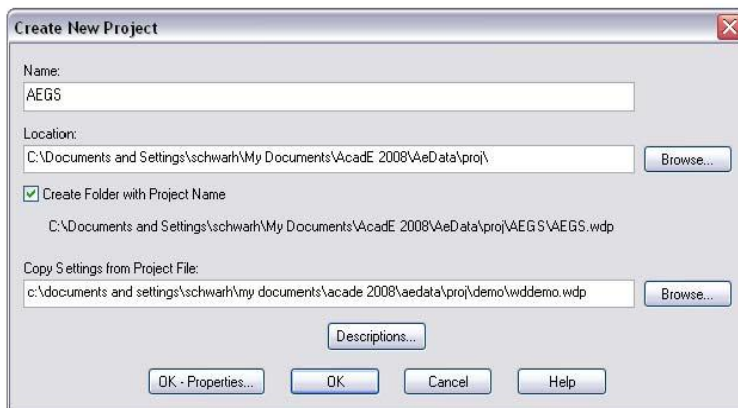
Create New Project

Name:

AEGS

Location:

C:\Documents and Settings\schwarh\My Documents\AcadE 2008\AeData\proj\

Browse...

Create Folder with Project Name

C:\Documents and Settings\schwarh\My Documents\AcadE 2008\AeData\proj\AEGS\AEGS.wdp

Copy Settings from Project File:

c:\documents and settings\schwarh\my documents\acade 2008\aedata\proj\demo\wddemo.wdp

Browse...

Descriptions...

OK - Properties...

OK

Cancel

Help